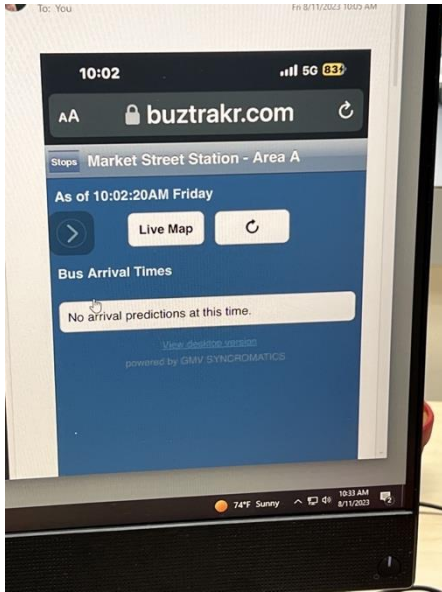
To: You

Fri 8/11/2023 10:05 AM

10:02

5G 83

AA buztrakr.com

Stops Market Street Station - Area A

As of 10:02:20AM Friday

Live Map

Bus Arrival Times

No arrival predictions at this time.

View desktop version

powered by GMV SYNCROMATICS

74°F Sunny

10:33 AM
8/11/2023

2